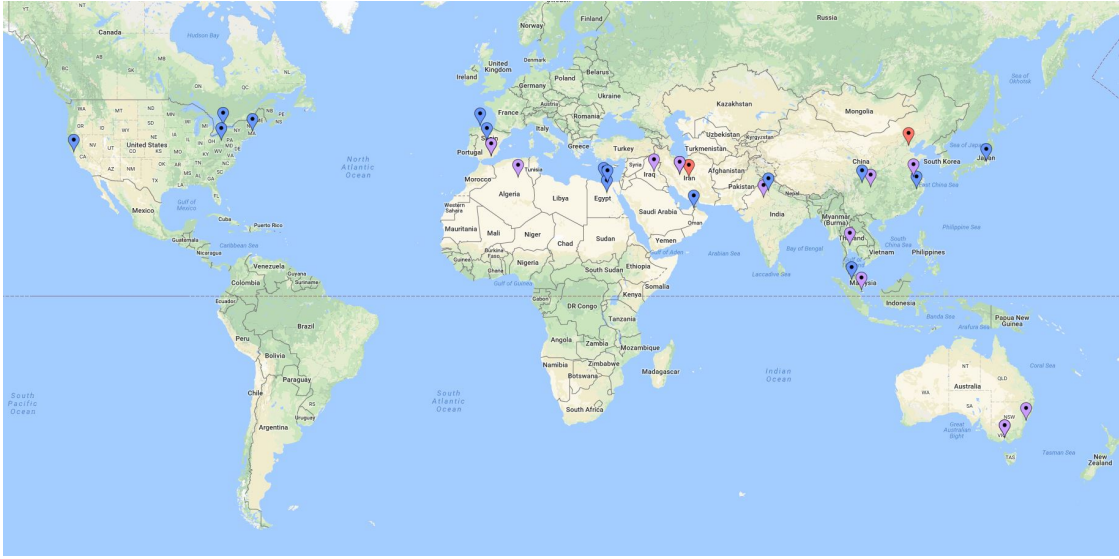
Canada
Hudson Bay
United States
Mexico
Gulf of Mexico
Cuba
Puerto Rico
Guatemala
Nicaragua
Caribbean Sea
Venezuela
Guyana
Suriname
Colombia
Ecuador
Peru
Brazil
Bolivia
Paraguay
Chile
Argentina
Uruguay
South Pacific Ocean
North Atlantic Ocean
South Atlantic Ocean
Norway
Finland
Sweden
Ireland
United Kingdom
Poland
Germany
Belarus
Ukraine
France
Romania
Italy
Spain
Portugal
Greece
Turkey
Syria
Iraq
Iran
Tunisia
Morocco
Algeria
Libya
Egypt
Saudi Arabia
Western Sahara
Mauritania
Mali
Niger
Chad
Sudan
Yemen
Oman
Burkina Faso
Nigeria
South Sudan
Ethiopia
Somalia
Gulf of Guinea
Gabon
DR Congo
Kenya
Tanzania
Angola
Zambia
Namibia
Zimbabwe
Botswana
Mozambique
Madagascar
South Africa
Gulf of Aden
Arabian Sea
Russia
Kazakhstan
Uzbekistan
Turkmenistan
Kyrgyzstan
Afghanistan
Pakistan
Nepal
India
Mongolia
China
South Korea
Japan
Sea of Japan
Sea of Okhotsk
East China Sea
Myanmar (Burma)
Thailand
Vietnam
South China Sea
Philippines
Philippine Sea
Bay of Bengal
Laccadive Sea
Malaysia
Indonesia
Banda Sea
Arafura Sea
Papua New Guinea
Coral Sea
Indian Ocean
Australia
NT
QLD
WA
SA
NSW
VIC
TAS
Great Australian Bight
Tasman Sea
New Zealand
CA
NV
OR
WA
MT
ND
MN
WI
MI
NY
PA
OH
IN
IL
IA
NE
SD
WY
ID
UT
CO
KS
MO
KY
TN
WV
VA
MD
NJ
MA
ME
NS
NB
AZ
NM
TX
OK
AR
LA
MS
AL
GA
SC
NC
FL
BC
AB
SK
MB
ON
QC
NT